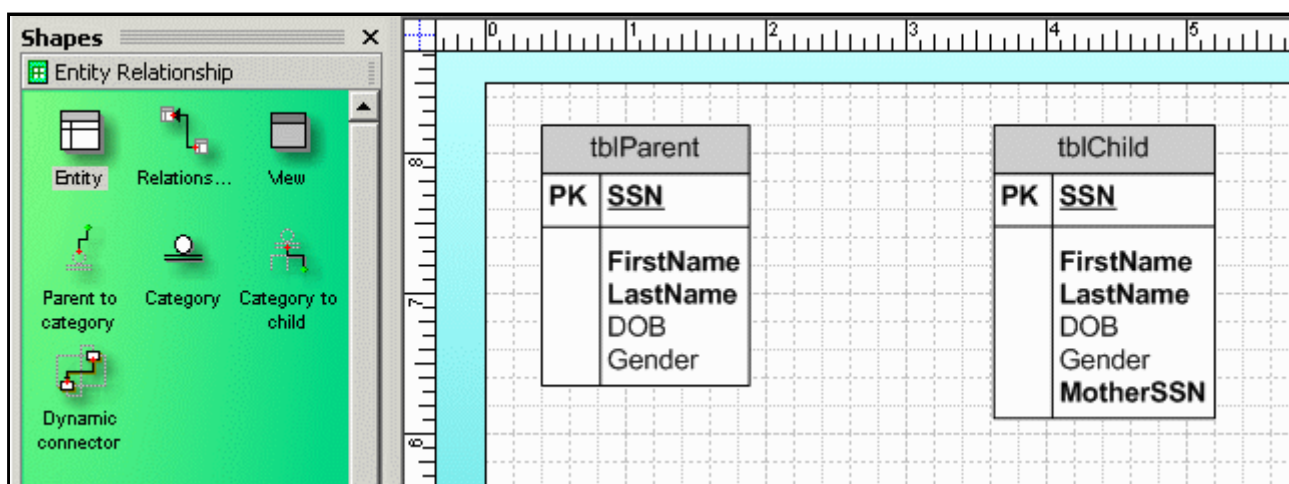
Shapes ×

Entity Relationship

Entity
Relations...
View
Parent to category
Category
Category to child
Dynamic connector

0 1 2 3 4 5

8
7
6

| tblParent | |
|---|---|
| PK | SSN |
| | FirstName LastName DOB Gender |

| tblChild | |
|---|---|
| PK | SSN |
| | FirstName LastName DOB Gender MotherSSN |